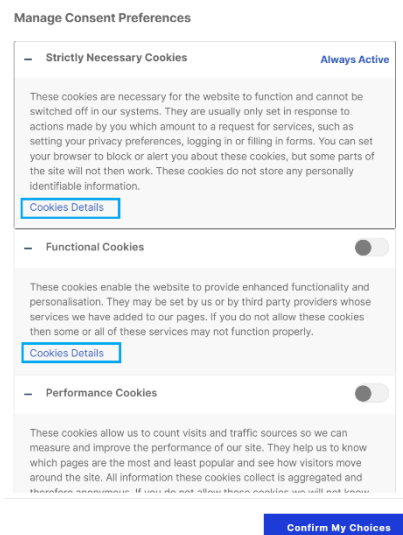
Manage Consent Preferences

– Strictly Necessary Cookies

Always Active

These cookies are necessary for the website to function and cannot be switched off in our systems. They are usually only set in response to actions made by you which amount to a request for services, such as setting your privacy preferences, logging in or filling in forms. You can set your browser to block or alert you about these cookies, but some parts of the site will not then work. These cookies do not store any personally identifiable information.

Cookies Details

– Functional Cookies

These cookies enable the website to provide enhanced functionality and personalisation. They may be set by us or by third party providers whose services we have added to our pages. If you do not allow these cookies then some or all of these services may not function properly.

Cookies Details

– Performance Cookies

These cookies allow us to count visits and traffic sources so we can measure and improve the performance of our site. They help us to know which pages are the most and least popular and see how visitors move around the site. All information these cookies collect is aggregated and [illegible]

Confirm My Choices